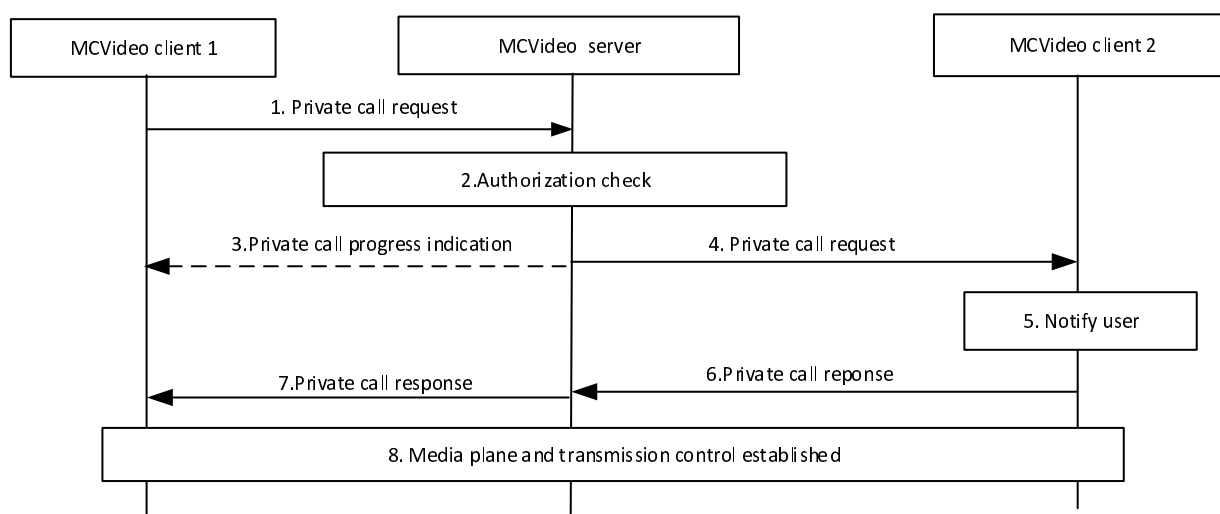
MCVideo client 1

MCVideo server

MCVideo client 2

1. Private call request

2.Authorization check

3.Private call progress indication

4. Private call request

5. Notify user

7.Private call response

6.Private call reponse

8. Media plane and transmission control established